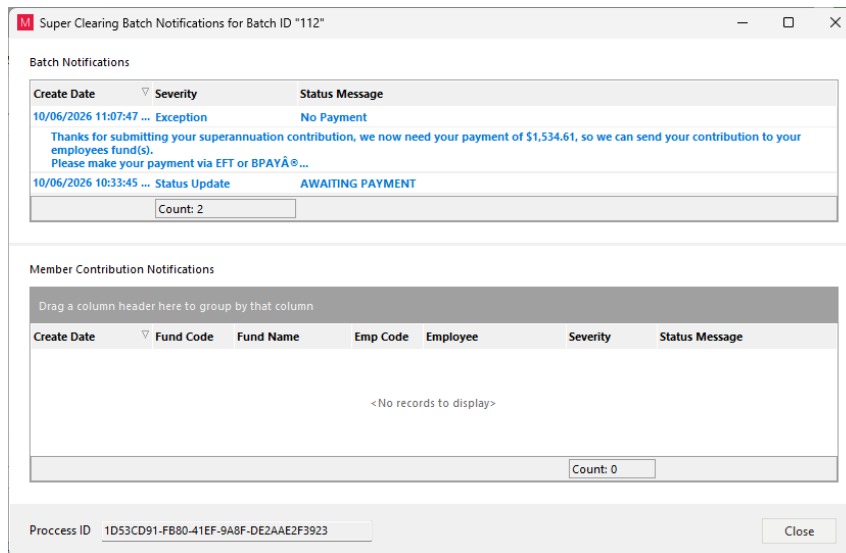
M Super Clearing Batch Notifications for Batch ID "112"

Batch Notifications

| Create Date | Severity | Status Message |
|---|---|---|
| 10/06/2026 11:07:47 ... | Exception | No Payment |
| Thanks for submitting your superannuation contribution, we now need your payment of $1,534.61, so we can send your contribution to your employees fund(s). Please make your payment via EFT or BPAYÂ®... | | |
| 10/06/2026 10:33:45 ... | Status Update | AWAITING PAYMENT |

Count: 2

Member Contribution Notifications

Drag a column header here to group by that column

| Create Date | Fund Code | Fund Name | Emp Code | Employee | Severity | Status Message |
|---|---|---|---|---|---|---|

<No records to display>

Count: 0

Proccess ID 1D53CD91-FB80-41EF-9A8F-DE2AAE2F3923

Close